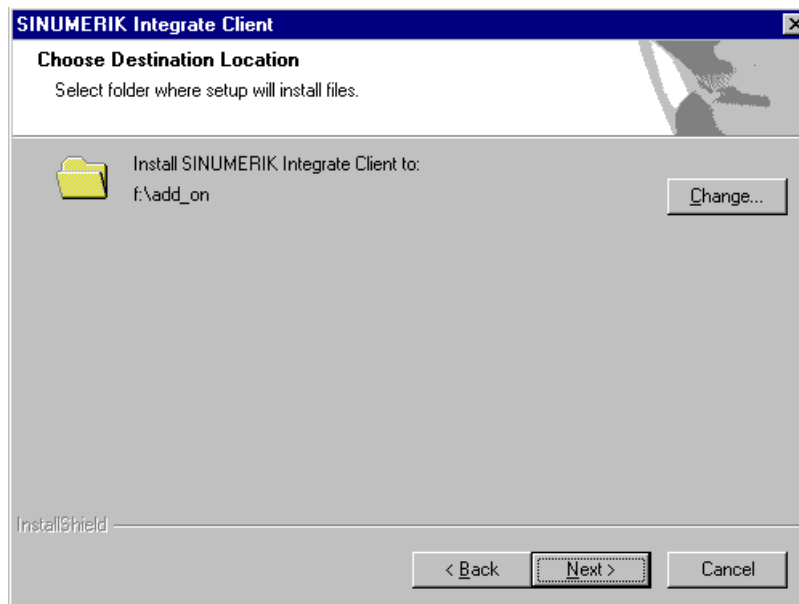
SINUMERIK Integrate Client

Choose Destination Location

Select folder where setup will install files.

Install SINUMERIK Integrate Client to:

f:\add_on

Change...

InstallShield

< Back

Next >

Cancel